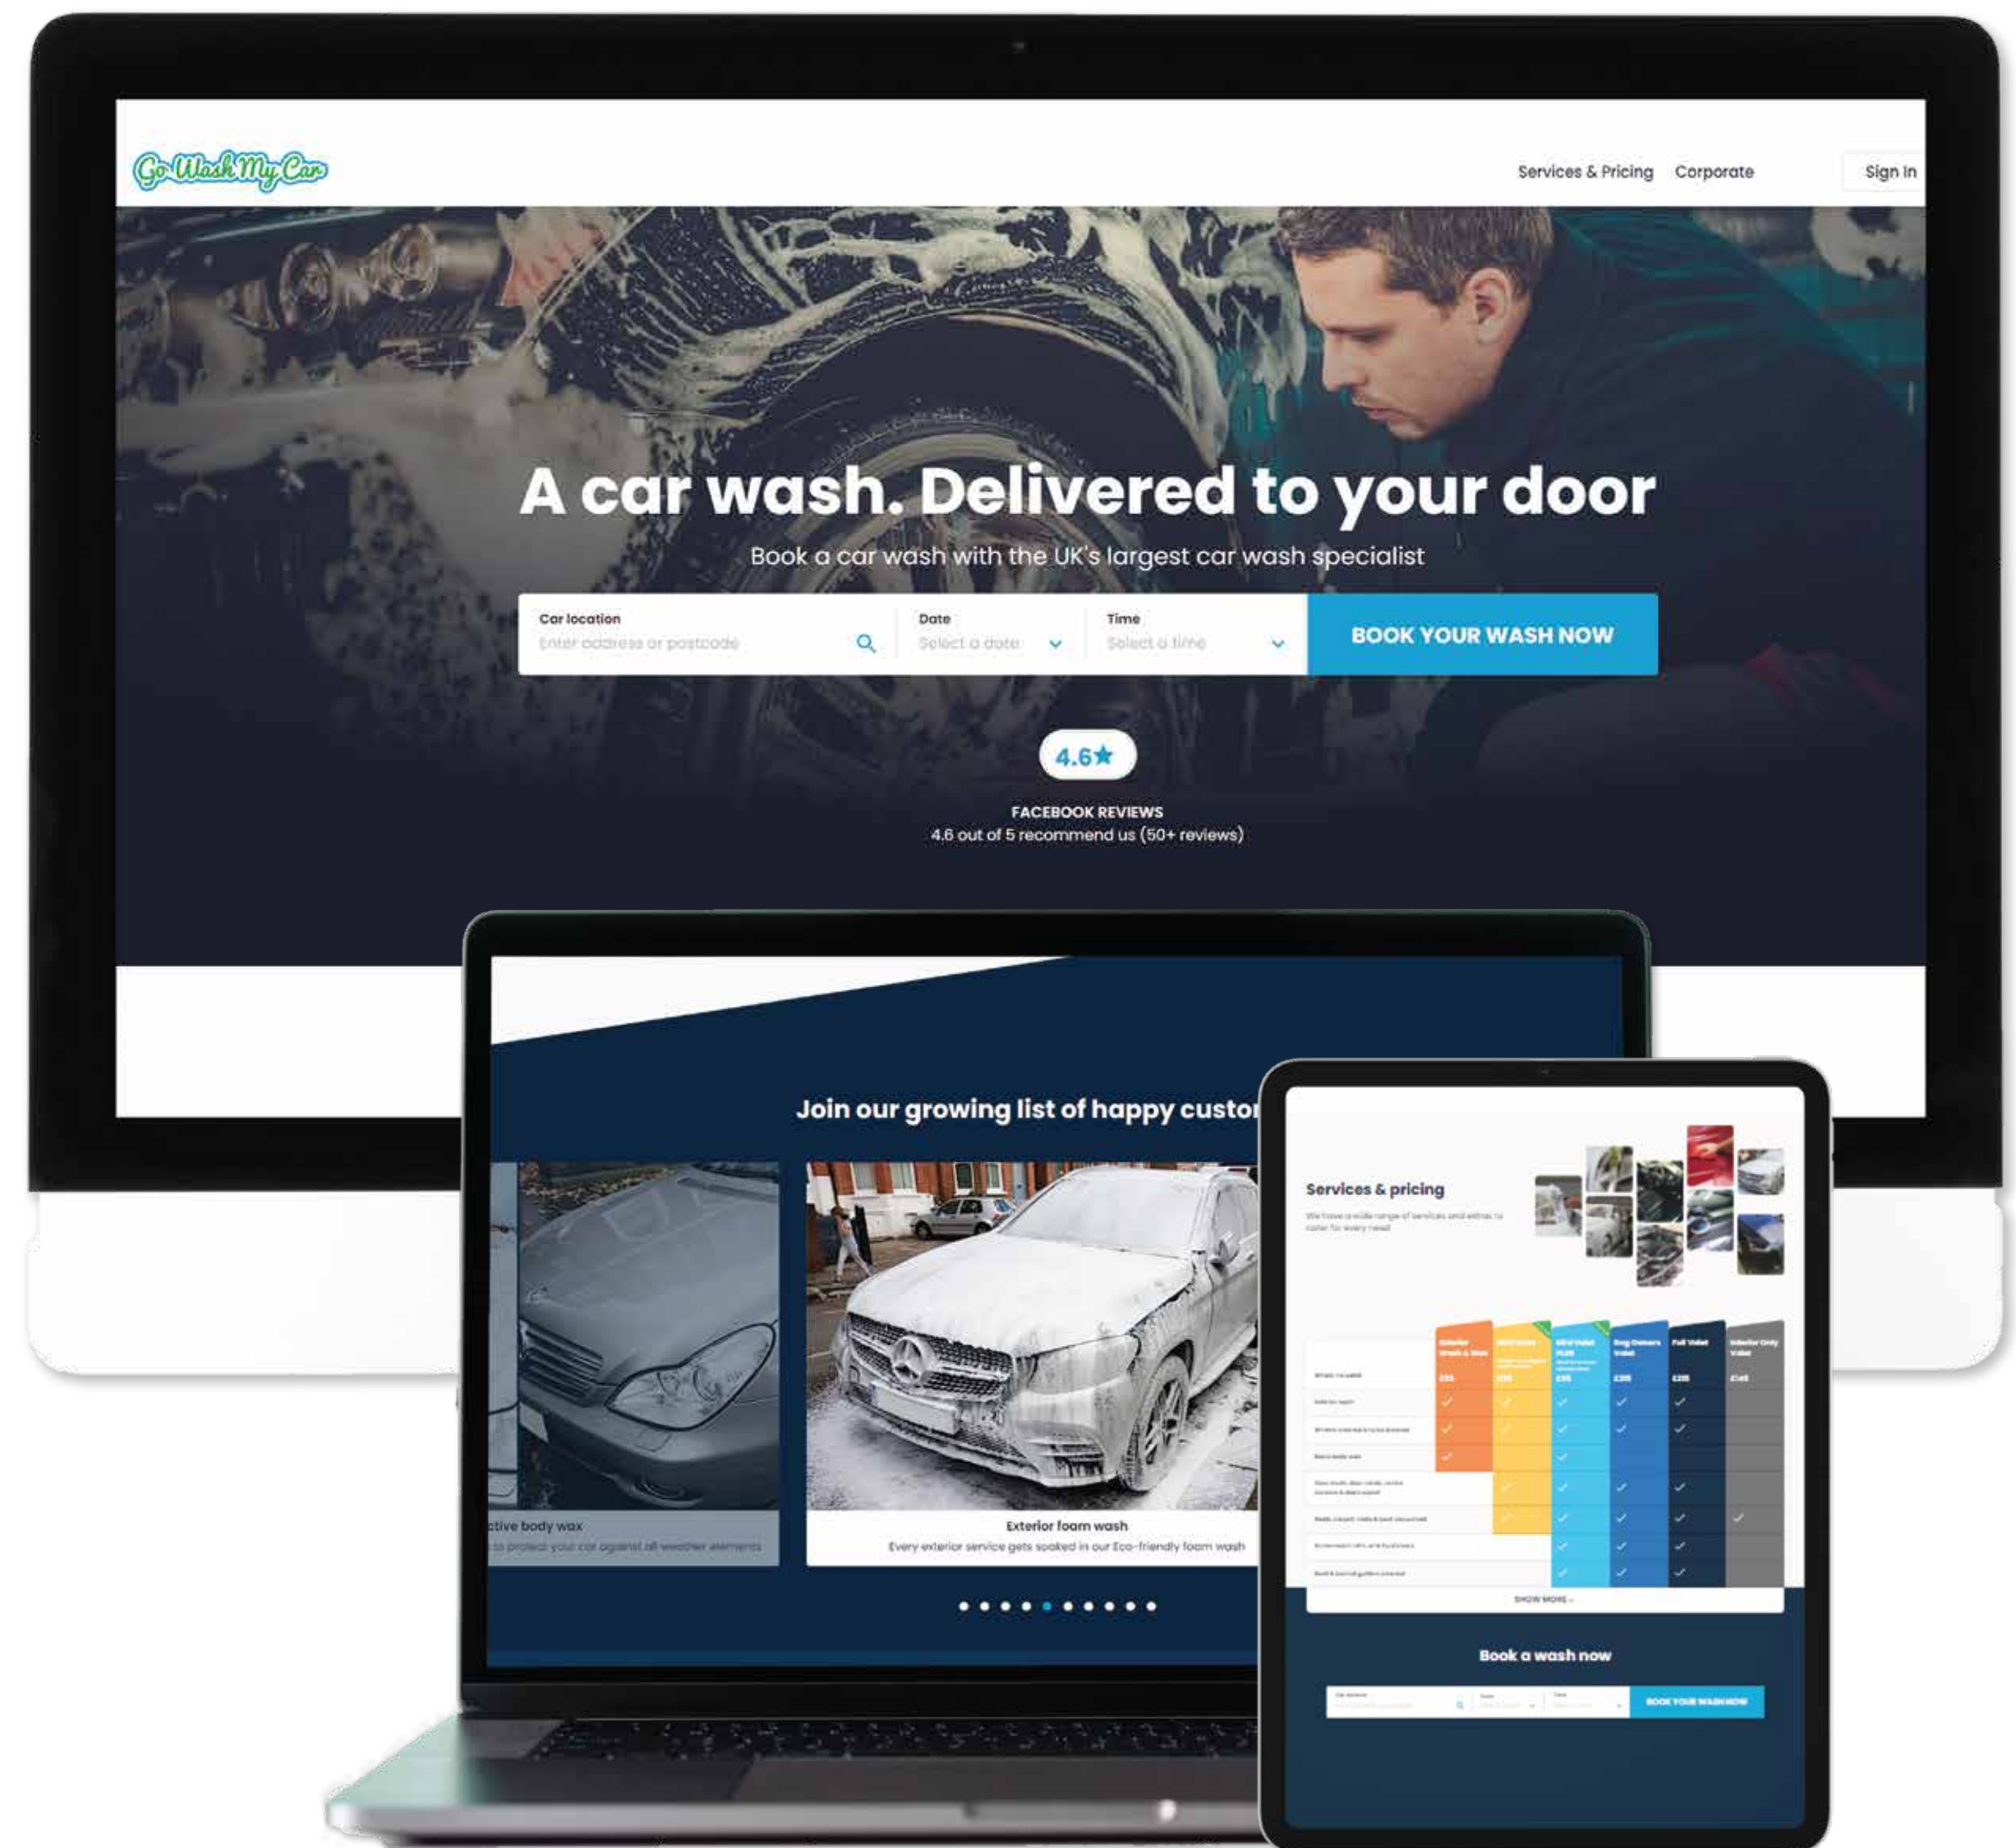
Go Wash My Car

Services & Pricing Corporate Sign In

A car wash. Delivered to your door

Book a car wash with the UK's largest car wash specialist

Car location
Enter address or postcode

Date
Select a date

Time
Select a time

BOOK YOUR WASH NOW

4.6★

FACEBOOK REVIEWS
4.6 out of 5 recommend us (50+ reviews)

Join our growing list of happy custo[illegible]

ctive body wax
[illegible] to protect your car against all weather elements

Exterior foam wash
Every exterior service gets soaked in our Eco-friendly foam wash

Services & pricing
We have a wide range of services and extras to cater for every need

SHOW MORE

Book a wash now

BOOK YOUR WASH NOW